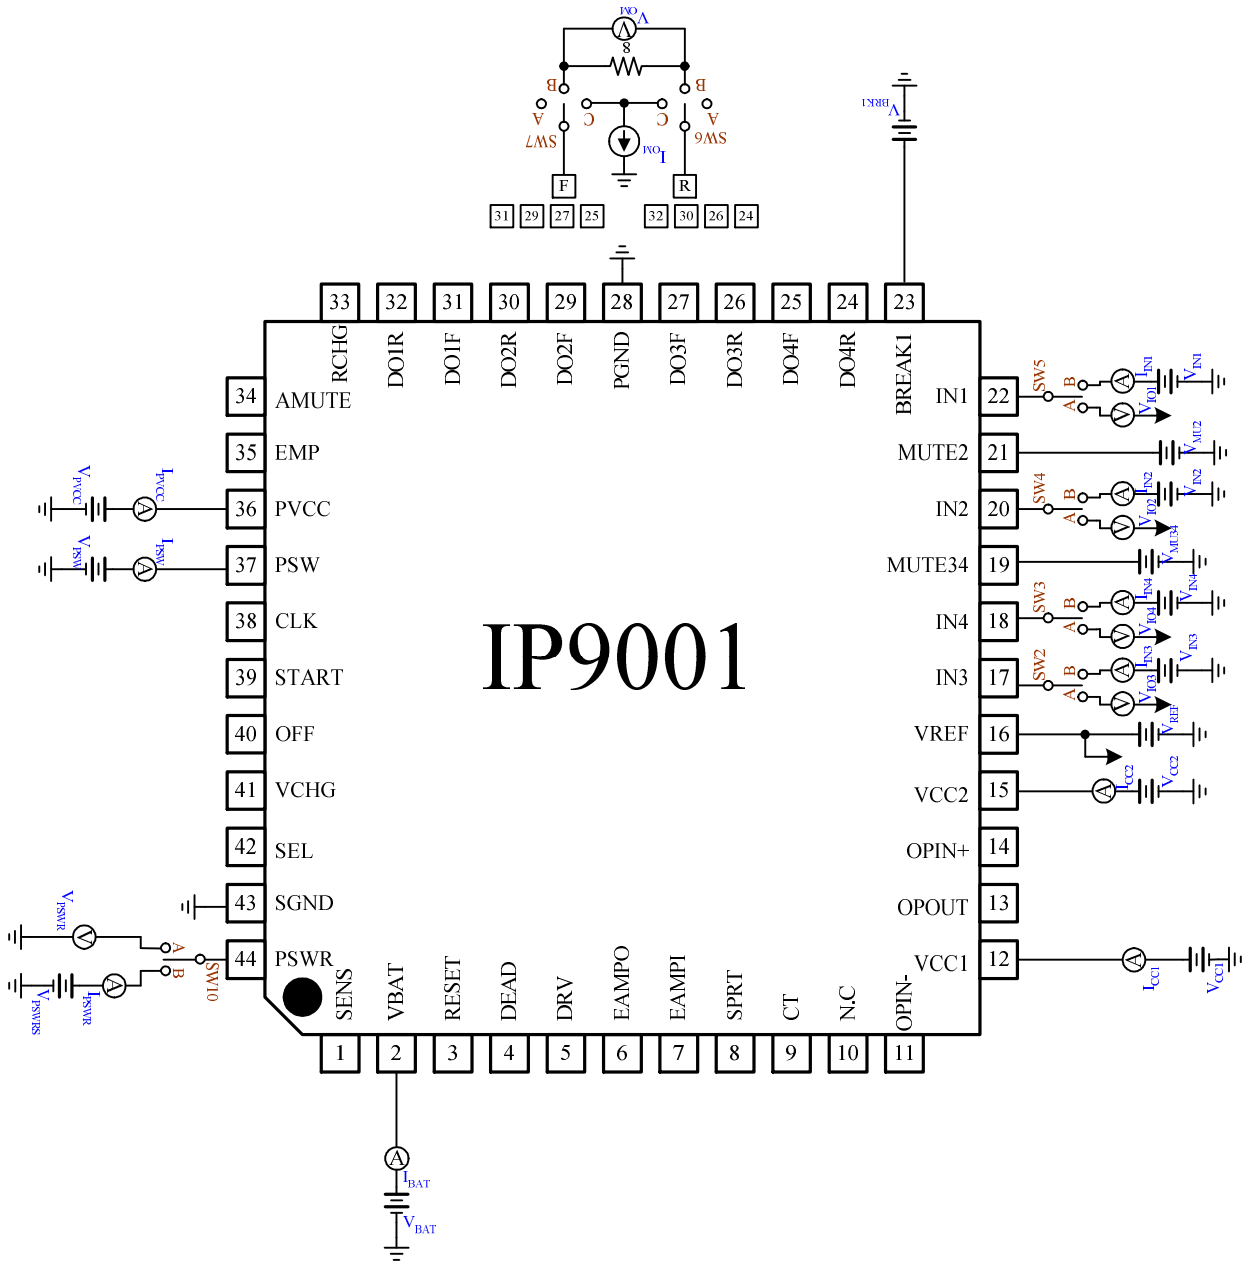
$V_{OM}$
V
8
B B
A A
C C
SW7 SW6
$I_{OM}$
F R
31 29 27 25 32 30 26 24
$V_{BRK1}$

33 32 31 30 29 28 27 26 25 24 23
RCHG DO1R DO1F DO2R DO2F PGND DO3F DO3R DO4F DO4R BREAK1

34 AMUTE
35 EMP
36 PVCC
37 PSW
38 CLK
39 START
40 OFF
41 VCHG
42 SEL
43 SGND
44 PSWR

IP9001

IN1 22
MUTE2 21
IN2 20
MUTE34 19
IN4 18
IN3 17
VREF 16
VCC2 15
OPIN+ 14
OPOUT 13
VCC1 12

SENS VBAT RESET DEAD DRV EAMPO EAMPI SPRT CT N.C OPIN-
1 2 3 4 5 6 7 8 9 10 11

$V_{PVCC}$ $I_{PVCC}$
$V_{PSW}$ $I_{PSW}$
$V_{PSWR}$
$V_{PSWRS}$ $I_{PSWR}$
A B SW10

SW5 B A $I_{IN1}$ $V_{IN1}$ $V_{IO1}$
$V_{MU2}$
SW4 B A $I_{IN2}$ $V_{IN2}$ $V_{IO2}$
$V_{MU34}$
SW3 B A $I_{IN4}$ $V_{IN4}$ $V_{IO4}$
SW2 B A $I_{IN3}$ $V_{IN3}$ $V_{IO3}$
$V_{REF}$
$I_{CC2}$ $V_{CC2}$
$I_{CC1}$ $V_{CC1}$

$I_{BAT}$
$V_{BAT}$